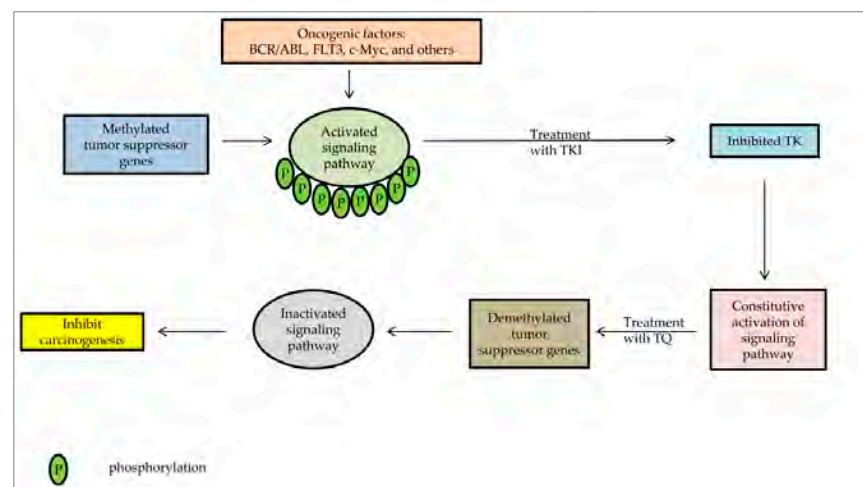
Oncogenic factors:
BCR/ABL, FLT3, c-Myc, and others

Methylated tumor suppressor genes

Activated signaling pathway

P P P P P P P P P

Treatment with TKI

Inhibited TK

Constitutive activation of signaling pathway

Treatment with TQ

Demethylated tumor suppressor genes

Inactivated signaling pathway

Inhibit carcinogenesis

P phosphorylation